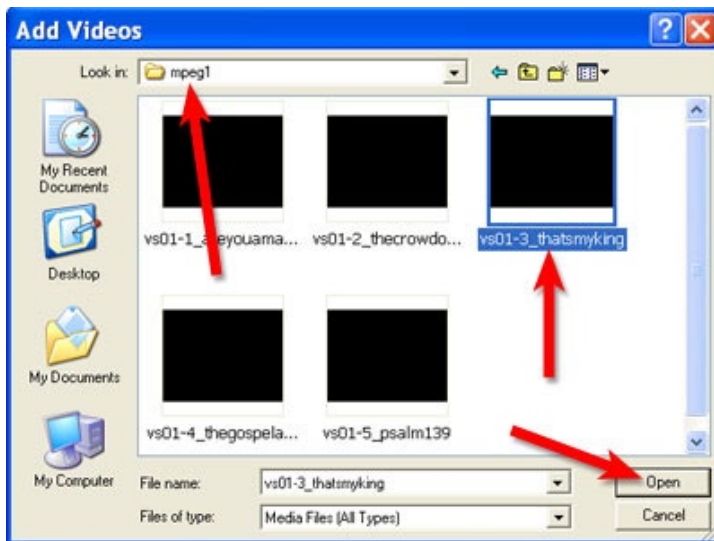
Add Videos

Look in: mpeg1

My Recent Documents

Desktop

My Documents

My Computer

vs01-1_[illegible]eyouama...

vs01-2_thecrowdo...

vs01-3_thatsmyking

vs01-4_thegospela...

vs01-5_psalm139

File name: vs01-3_thatsmyking

Files of type: Media Files (All Types)

Open

Cancel